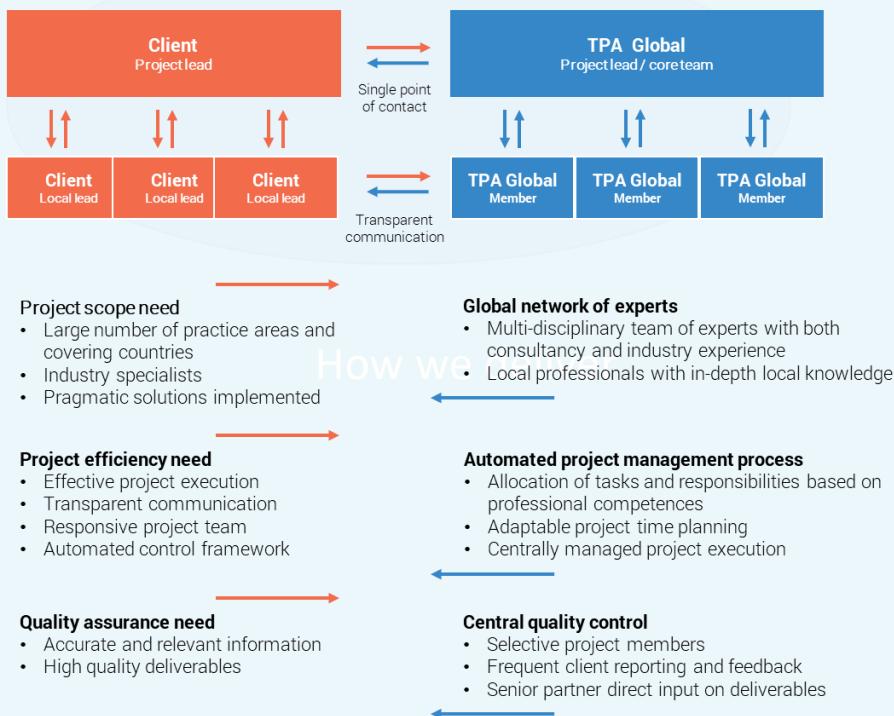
Client
Project lead

Single point of contact

TPA Global
Project lead / core team

Client
Local lead

Client
Local lead

Client
Local lead

Transparent communication

TPA Global
Member

TPA Global
Member

TPA Global
Member

How we

Project scope need
• Large number of practice areas and covering countries
• Industry specialists
• Pragmatic solutions implemented

Global network of experts
• Multi-disciplinary team of experts with both consultancy and industry experience
• Local professionals with in-depth local knowledge

Project efficiency need
• Effective project execution
• Transparent communication
• Responsive project team
• Automated control framework

Automated project management process
• Allocation of tasks and responsibilities based on professional competences
• Adaptable project time planning
• Centrally managed project execution

Quality assurance need
• Accurate and relevant information
• High quality deliverables

Central quality control
• Selective project members
• Frequent client reporting and feedback
• Senior partner direct input on deliverables